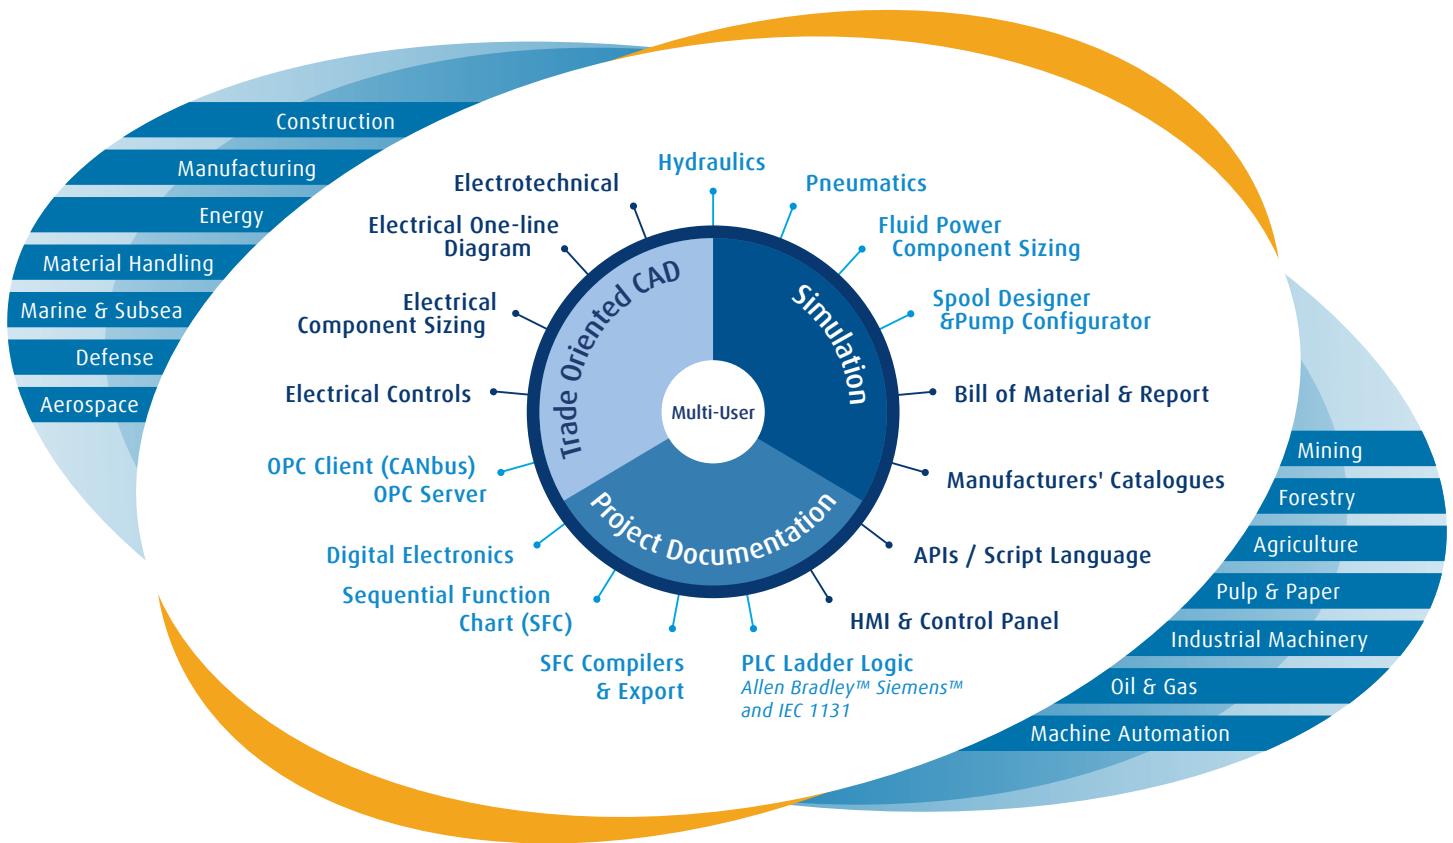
Construction
Manufacturing
Energy
Material Handling
Marine & Subsea
Defense
Aerospace

Electrotechnical
Hydraulics
Pneumatics
Electrical One-line Diagram
Fluid Power Component Sizing
Electrical Component Sizing
Spool Designer &Pump Configurator
Electrical Controls
Bill of Material & Report
OPC Client (CANbus)
OPC Server
Manufacturers' Catalogues
Digital Electronics
APIs / Script Language
Sequential Function Chart (SFC)
HMI & Control Panel
SFC Compilers & Export
PLC Ladder Logic
Allen Bradley™ Siemens™ and IEC 1131

Trade Oriented CAD
Simulation
Project Documentation
Multi-User

Mining
Forestry
Agriculture
Pulp & Paper
Industrial Machinery
Oil & Gas
Machine Automation